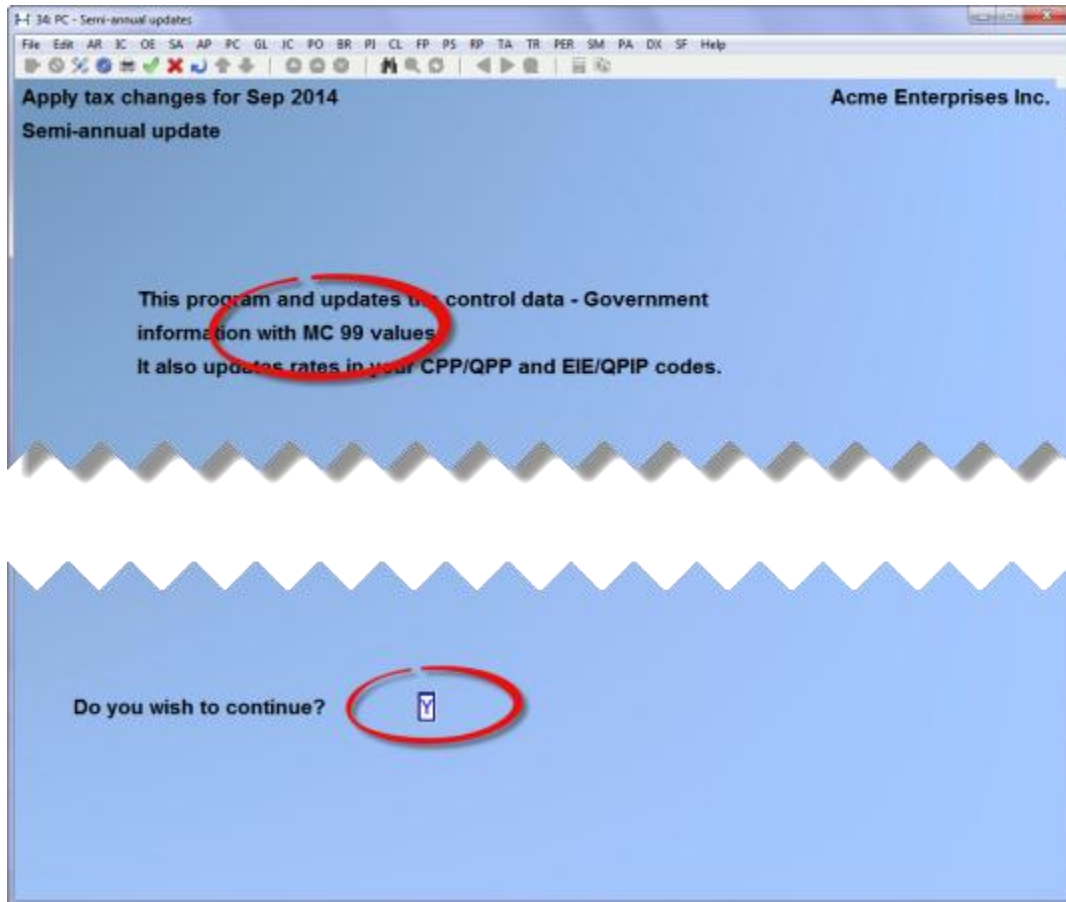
34: PC - Semi-annual updates

File Edit AR IC OE SA AP PC GL JC PO BR PI CL FP PS RP TA TR PER SM PA DX SF Help

Apply tax changes for Sep 2014

Acme Enterprises Inc.

Semi-annual update

This program and updates the control data - Government information with MC 99 values.
It also updates rates in your CPP/QPP and EIE/QPIP codes.

Do you wish to continue? Y